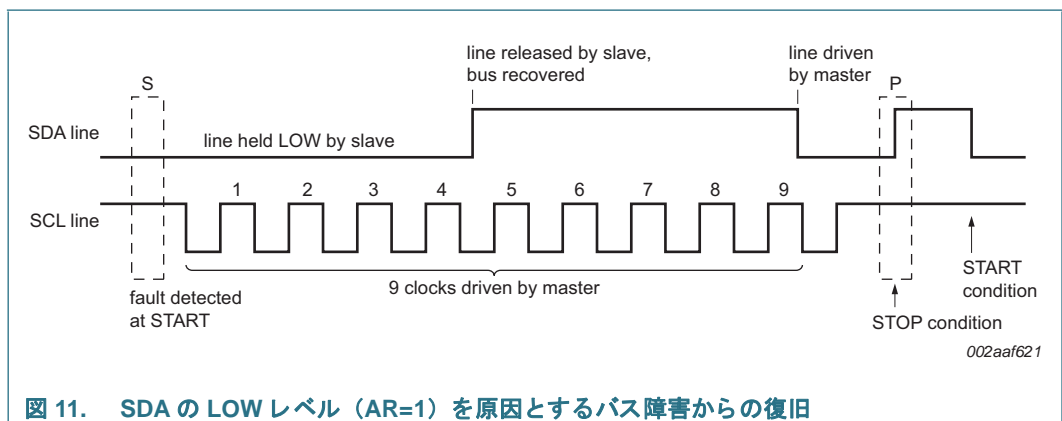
S

line released by slave, bus recovered

line driven by master

P

SDA line

line held LOW by slave

SCL line

1 2 3 4 5 6 7 8 9

fault detected at START

9 clocks driven by master

START condition

STOP condition

002aaf621

図 11. SDA の LOW レベル（AR=1）を原因とするバス障害からの復旧